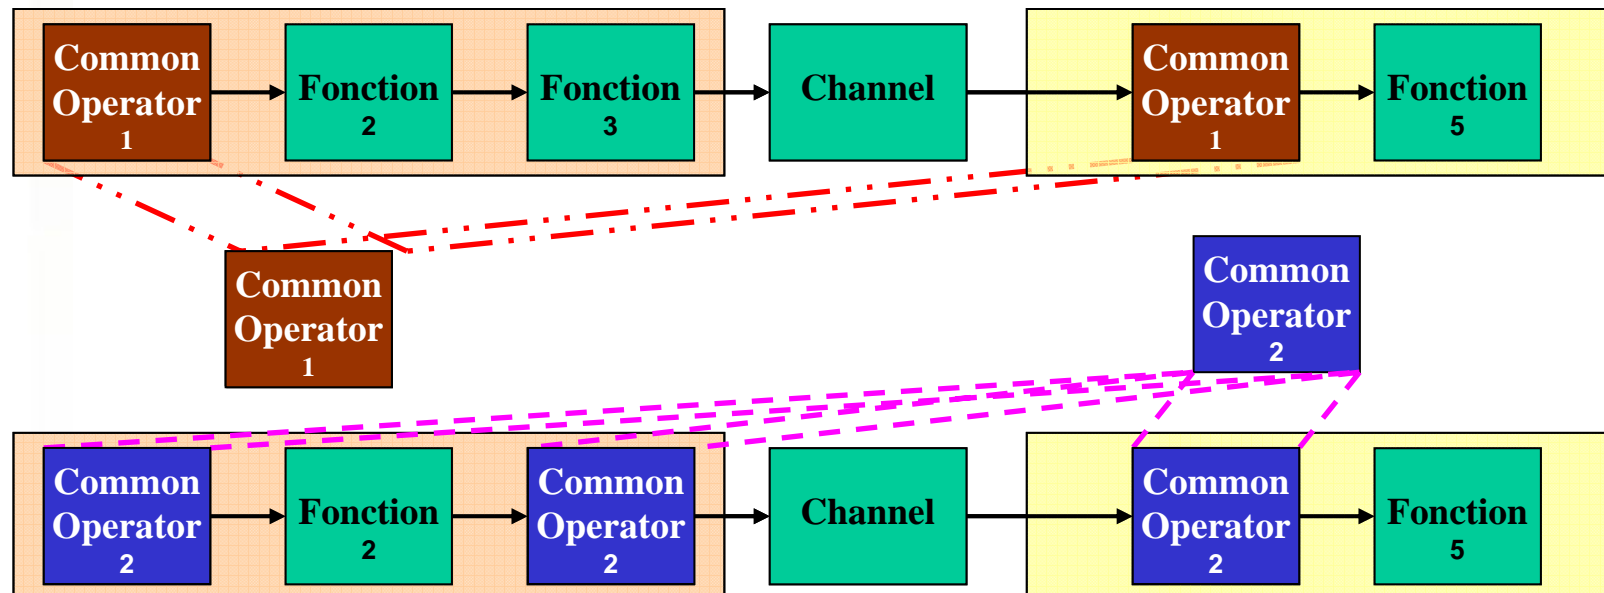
Common Operator 1

Fonction 2

Fonction 3

Channel

Common Operator 1

Fonction 5

Common Operator 1

Common Operator 2

Common Operator 2

Fonction 2

Common Operator 2

Channel

Common Operator 2

Fonction 5